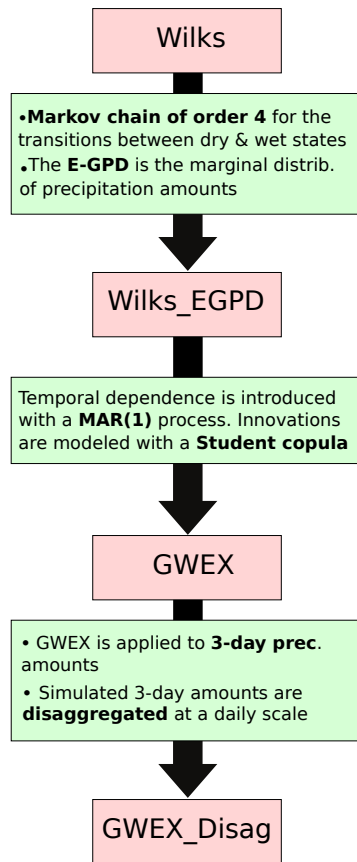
Wilks

•Markov chain of order 4 for the transitions between dry & wet states
•The E-GPD is the marginal distrib. of precipitation amounts

Wilks_EGPD

Temporal dependence is introduced with a MAR(1) process. Innovations are modeled with a Student copula

GWEX

• GWEX is applied to 3-day prec. amounts
• Simulated 3-day amounts are disaggregated at a daily scale

GWEX_Disag